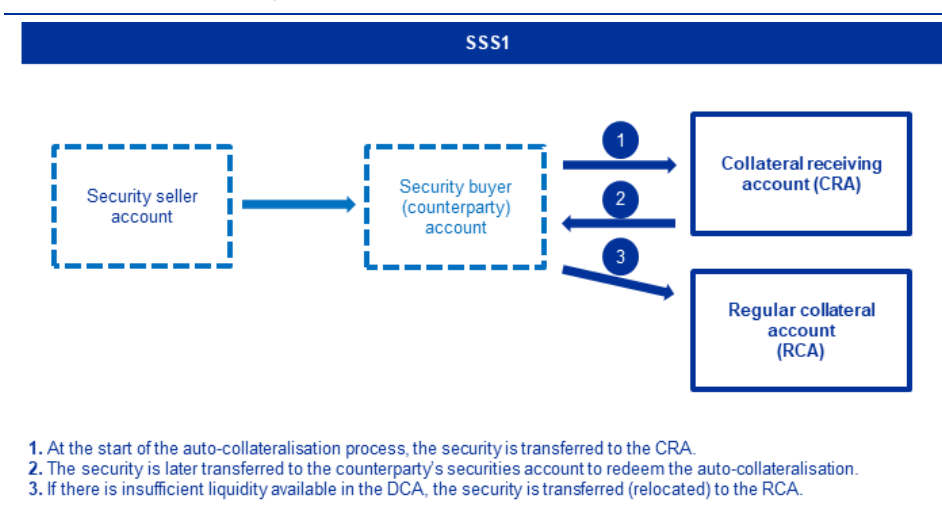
SSS1

Security seller account

Security buyer (counterparty) account

1

2

3

Collateral receiving account (CRA)

Regular collateral account (RCA)

1. At the start of the auto-collateralisation process, the security is transferred to the CRA.
2. The security is later transferred to the counterparty's securities account to redeem the auto-collateralisation.
3. If there is insufficient liquidity available in the DCA, the security is transferred (relocated) to the RCA.